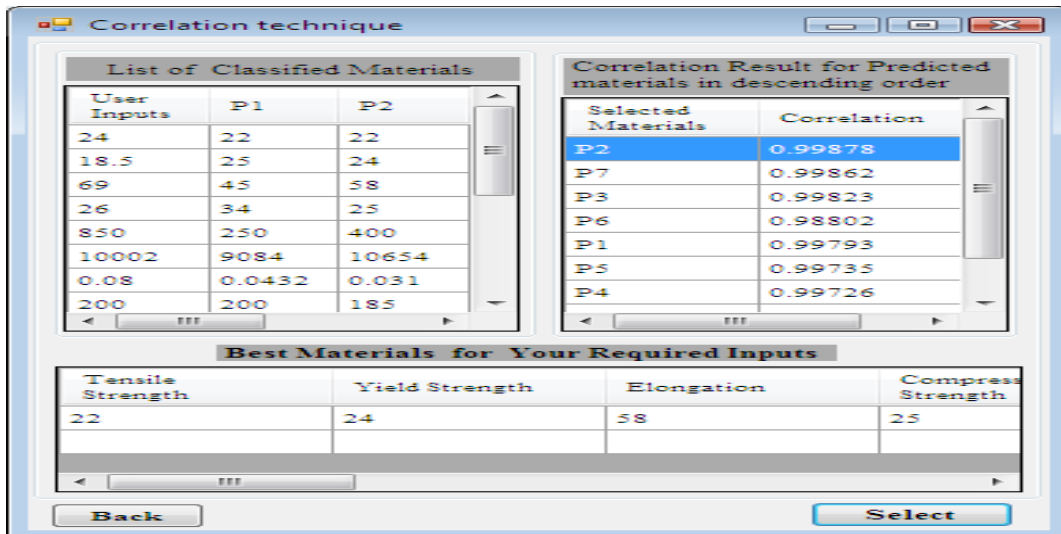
Correlation technique

List of Classified Materials

| User Inputs | P1 | P2 |
|---|---|---|
| 24 | 22 | 22 |
| 18.5 | 25 | 24 |
| 69 | 45 | 58 |
| 26 | 34 | 25 |
| 850 | 250 | 400 |
| 10002 | 9084 | 10654 |
| 0.08 | 0.0432 | 0.031 |
| 200 | 200 | 185 |

Correlation Result for Predicted materials in descending order

| Selected Materials | Correlation |
|---|---|
| P2 | 0.99878 |
| P7 | 0.99862 |
| P3 | 0.99823 |
| P6 | 0.98802 |
| P1 | 0.99793 |
| P5 | 0.99735 |
| P4 | 0.99726 |

Best Materials for Your Required Inputs

| Tensile Strength | Yield Strength | Elongation | Compress Strength |
|---|---|---|---|
| 22 | 24 | 58 | 25 |

Back

Select